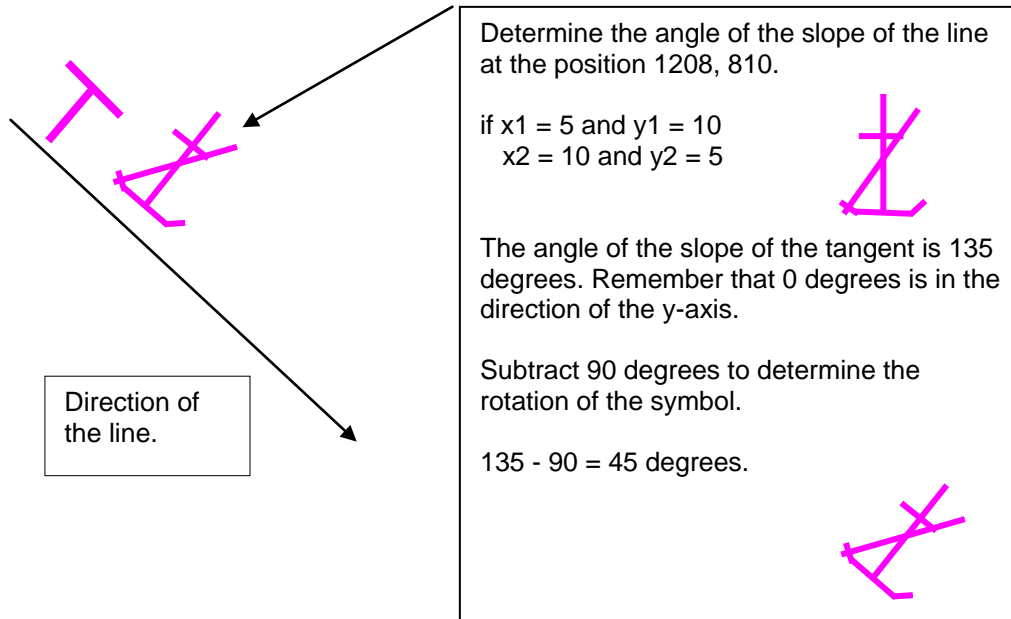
Direction of the line.

Determine the angle of the slope of the line at the position 1208, 810.

if x1 = 5 and y1 = 10
x2 = 10 and y2 = 5

The angle of the slope of the tangent is 135 degrees. Remember that 0 degrees is in the direction of the y-axis.

Subtract 90 degrees to determine the rotation of the symbol.

135 - 90 = 45 degrees.